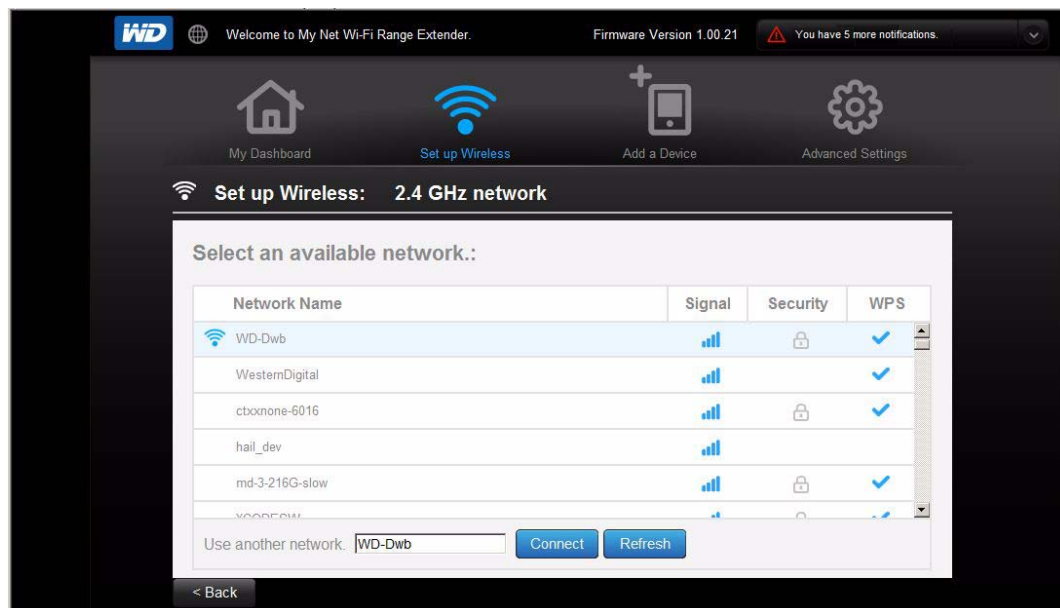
WD Welcome to My Net Wi-Fi Range Extender. Firmware Version 1.00.21 You have 5 more notifications.

My Dashboard Set up Wireless Add a Device Advanced Settings

Set up Wireless: 2.4 GHz network

Select an available network.:

| Network Name | Signal | Security | WPS |
|---|---|---|---|
| WD-Dwb | | | ✓ |
| WesternDigital | | | ✓ |
| ctxxnone-6016 | | | ✓ |
| hail_dev | | | |
| md-3-216G-slow | | | ✓ |
| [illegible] | | | |

Use another network. WD-Dwb Connect Refresh

< Back